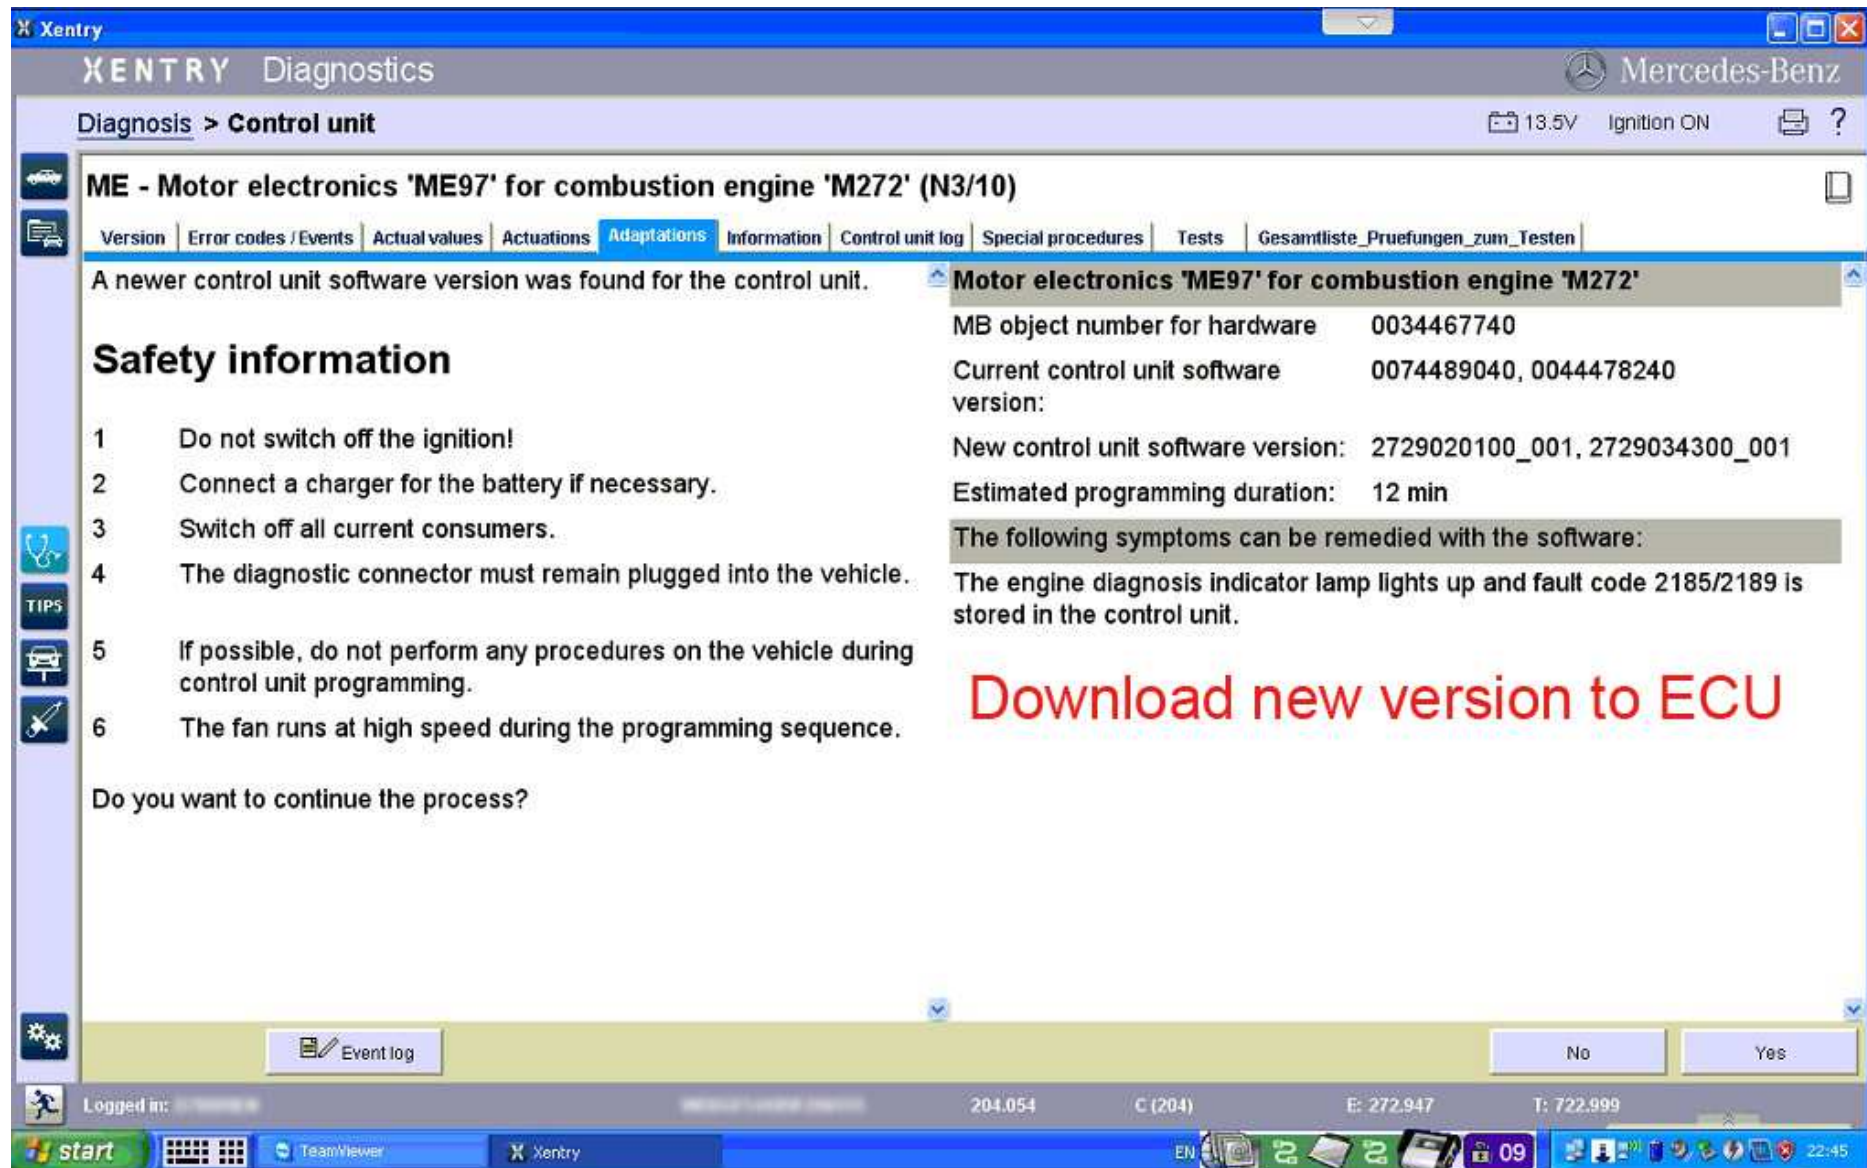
Xentry

XENTRY Diagnostics

Mercedes-Benz

Diagnosis > Control unit

13.5V Ignition ON ?

ME - Motor electronics 'ME97' for combustion engine 'M272' (N3/10)

Version | Error codes / Events | Actual values | Actuations | Adaptations | Information | Control unit log | Special procedures | Tests | Gesamtliste_Pruefungen_zum_Testen

A newer control unit software version was found for the control unit.

Safety information

1 Do not switch off the ignition!

2 Connect a charger for the battery if necessary.

3 Switch off all current consumers.

4 The diagnostic connector must remain plugged into the vehicle.

5 If possible, do not perform any procedures on the vehicle during control unit programming.

6 The fan runs at high speed during the programming sequence.

Do you want to continue the process?

Motor electronics 'ME97' for combustion engine 'M272'

| | |
|---|---|
| MB object number for hardware | 0034467740 |
| Current control unit software version: | 0074489040, 0044478240 |
| New control unit software version: | 2729020100_001, 2729034300_001 |
| Estimated programming duration: | 12 min |

The following symptoms can be remedied with the software:

The engine diagnosis indicator lamp lights up and fault code 2185/2189 is stored in the control unit.

Download new version to ECU

TIPS

Event log

No

Yes

Logged in: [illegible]

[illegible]

204.054

C (204)

E: 272.947

T: 722.999

start

TeamViewer

Xentry

EN

09

22:45